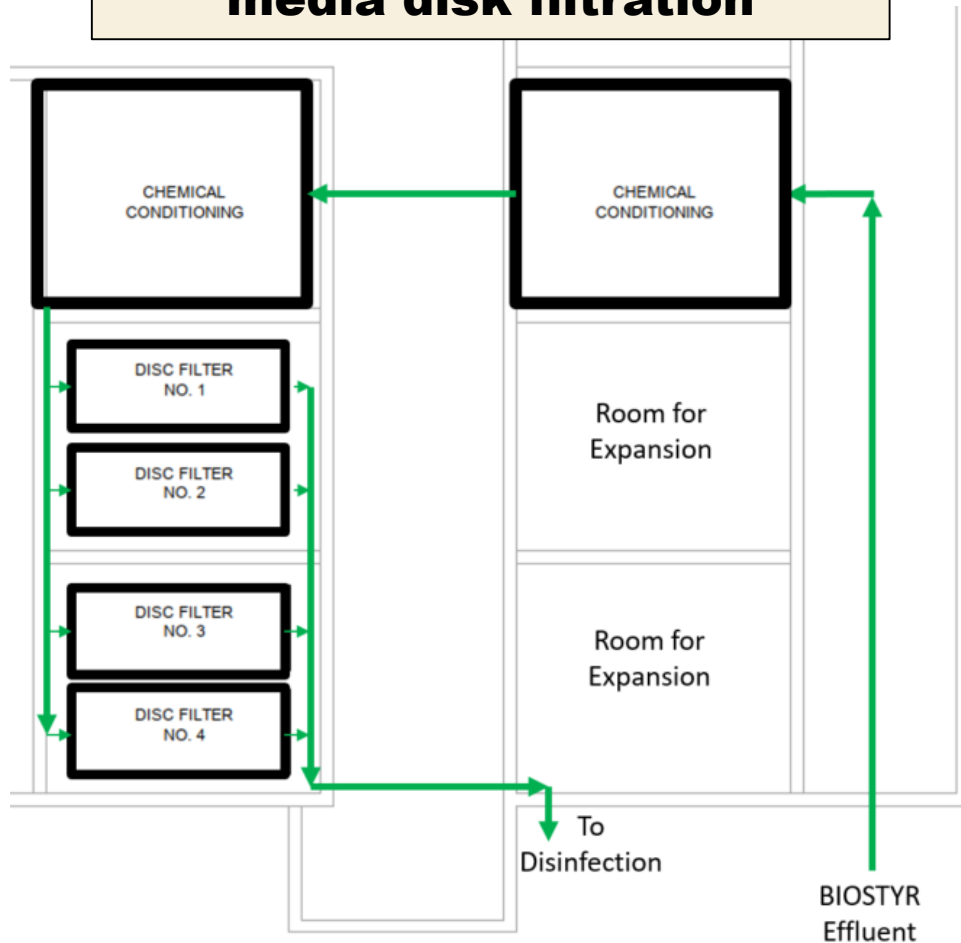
media disk filtration

CHEMICAL CONDITIONING

CHEMICAL CONDITIONING

DISC FILTER NO. 1

DISC FILTER NO. 2

DISC FILTER NO. 3

DISC FILTER NO. 4

Room for Expansion

Room for Expansion

To Disinfection

BIOSTYR Effluent